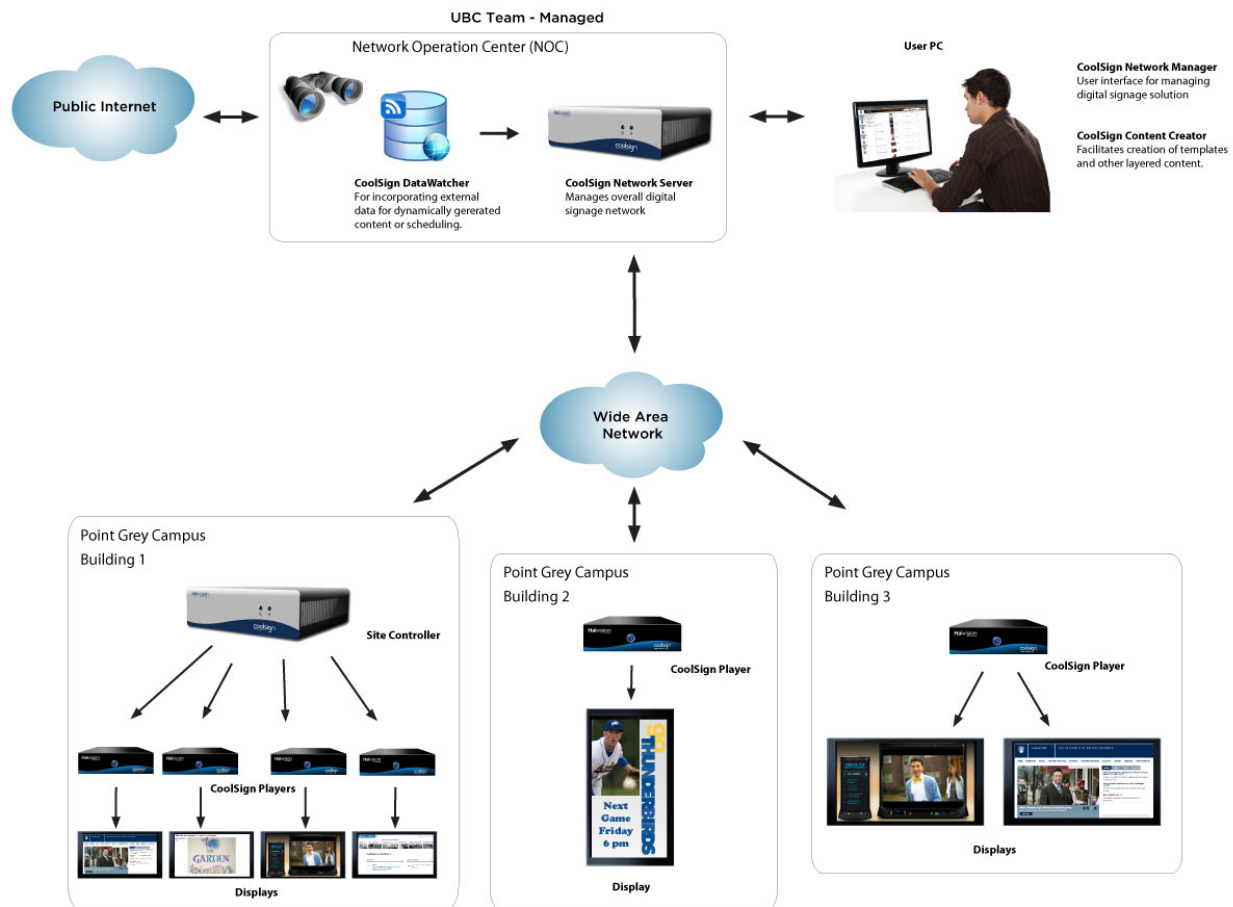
UBC Team - Managed

Network Operation Center (NOC)

Public Internet

CoolSign DataWatcher
For incorporating external data for dynamically gererated content or scheduling.

CoolSign Network Server
Manages overall digital signage network

User PC

CoolSign Network Manager
User interface for managing digital signage solution

CoolSign Content Creator
Facilitates creation of templates and other layered content.

Wide Area Network

Point Grey Campus
Building 1

Site Controller

CoolSign Players

GARDEN

Displays

Point Grey Campus
Building 2

CoolSign Player

GO THUNDERBIRDS

Next Game Friday 6 pm

Display

Point Grey Campus
Building 3

CoolSign Player

Displays